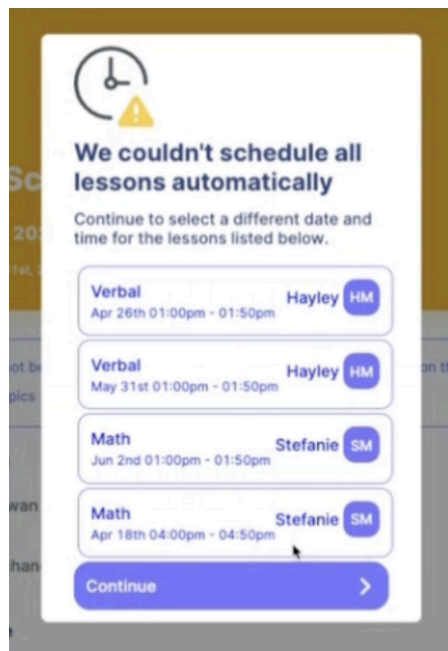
We couldn't schedule all lessons automatically

Continue to select a different date and time for the lessons listed below.

Verbal
Apr 26th 01:00pm - 01:50pm
Hayley HM

Verbal
May 31st 01:00pm - 01:50pm
Hayley HM

Math
Jun 2nd 01:00pm - 01:50pm
Stefanie SM

Math
Apr 18th 04:00pm - 04:50pm
Stefanie SM

Continue